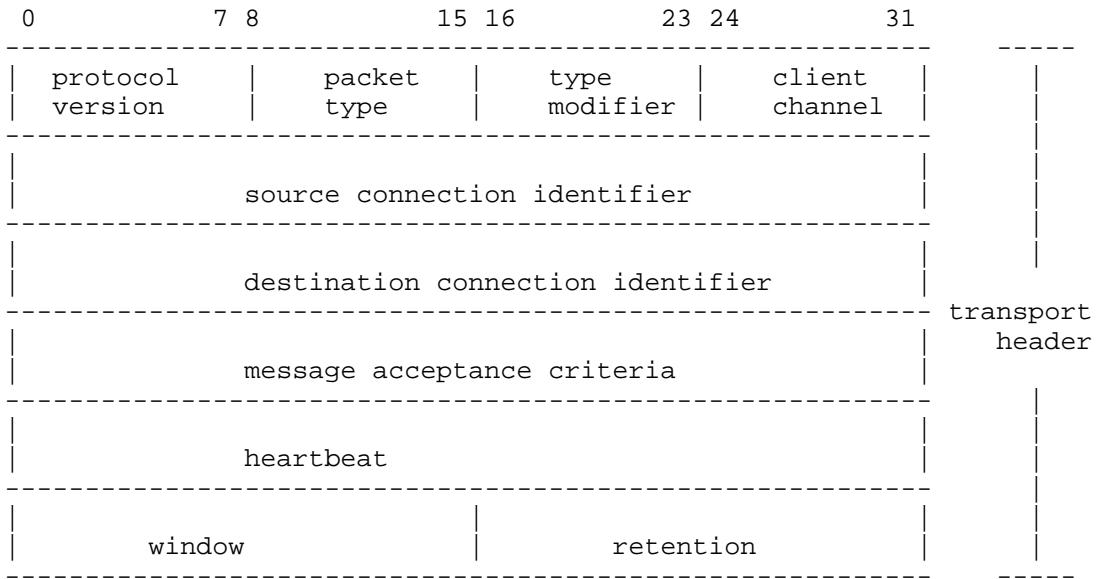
0 7 8 15 16 23 24 31

| protocol version | packet type | type modifier | client channel |
|---|---|---|---|
| source connection identifier | | | |
| destination connection identifier | | | |
| message acceptance criteria | | | |
| heartbeat | | | |
| window | | retention | |

transport header